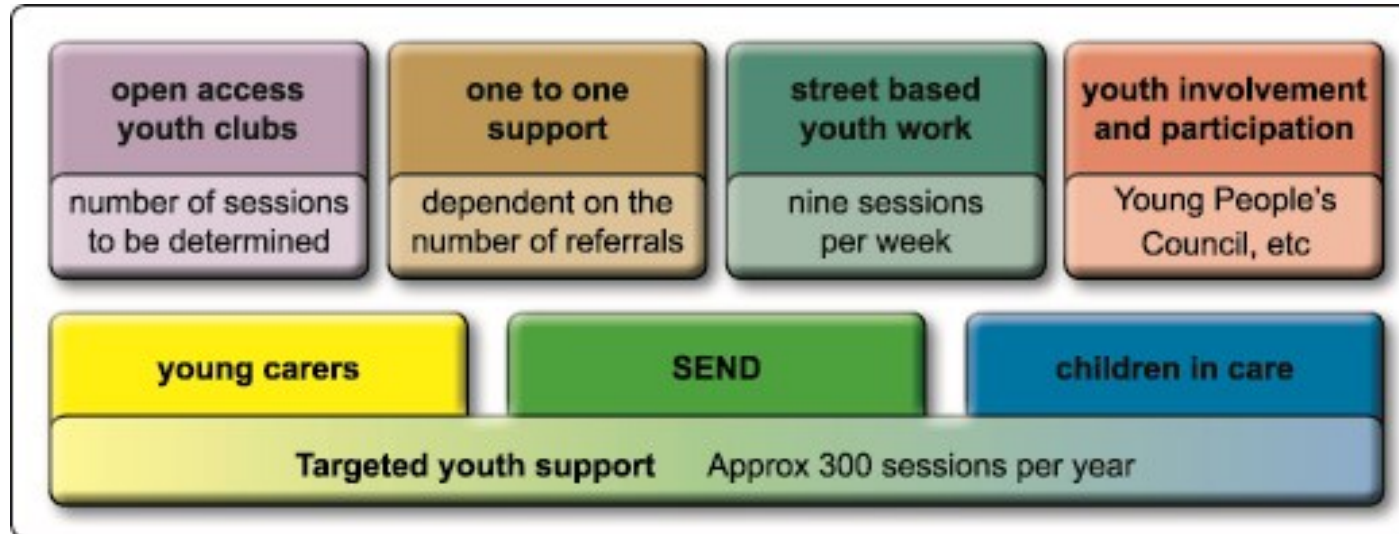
open access youth clubs

number of sessions to be determined

one to one support

dependent on the number of referrals

street based youth work

nine sessions per week

youth involvement and participation

Young People's Council, etc

young carers

SEND

children in care

Targeted youth support Approx 300 sessions per year